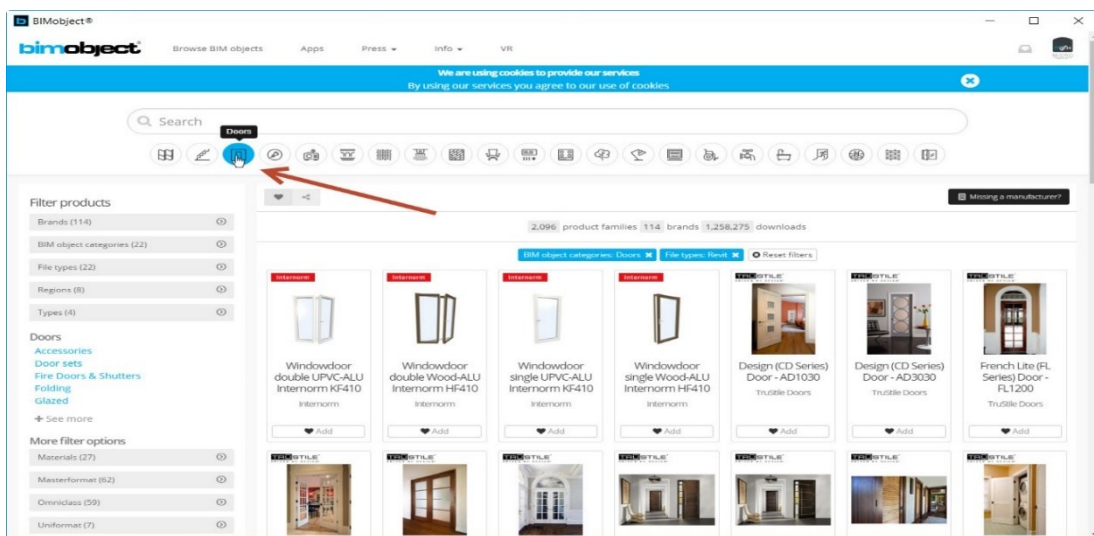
BIMobject®

bimobject Browse BIM objects Apps Press ▾ Info ▾ VR

We are using cookies to provide our services
By using our services you agree to our use of cookies

Search

Doors

Missing a manufacturer?

Filter products
Brands (114)
BIM object categories (22)
File types (22)
Regions (8)
Types (4)

Doors
Accessories
Door sets
Fire Doors & Shutters
Folding
Glazed
+ See more

More filter options
Materials (27)
Masterformat (62)
Omniclass (59)
Uniformat (7)

2,096 product families 114 brands 1,258,275 downloads

BIM object categories: Doors ✖ File types: Revit ✖ Reset filters

Internorm
Windowdoor double UPVC-ALU Internorm KF410
Internorm
Add

Internorm
Windowdoor double Wood-ALU Internorm HF410
Internorm
Add

Internorm
Windowdoor single UPVC-ALU Internorm KF410
Internorm
Add

Internorm
Windowdoor single Wood-ALU Internorm HF410
Internorm
Add

TRUSTILE
Design (CD Series) Door - AD1030
TruStile Doors
Add

TRUSTILE
Design (CD Series) Door - AD3030
TruStile Doors
Add

TRUSTILE
French Lite (FL Series) Door - FL1200
TruStile Doors
Add

TRUSTILE
TRUSTILE
TRUSTILE
TRUSTILE
TRUSTILE
TRUSTILE
TRUSTILE